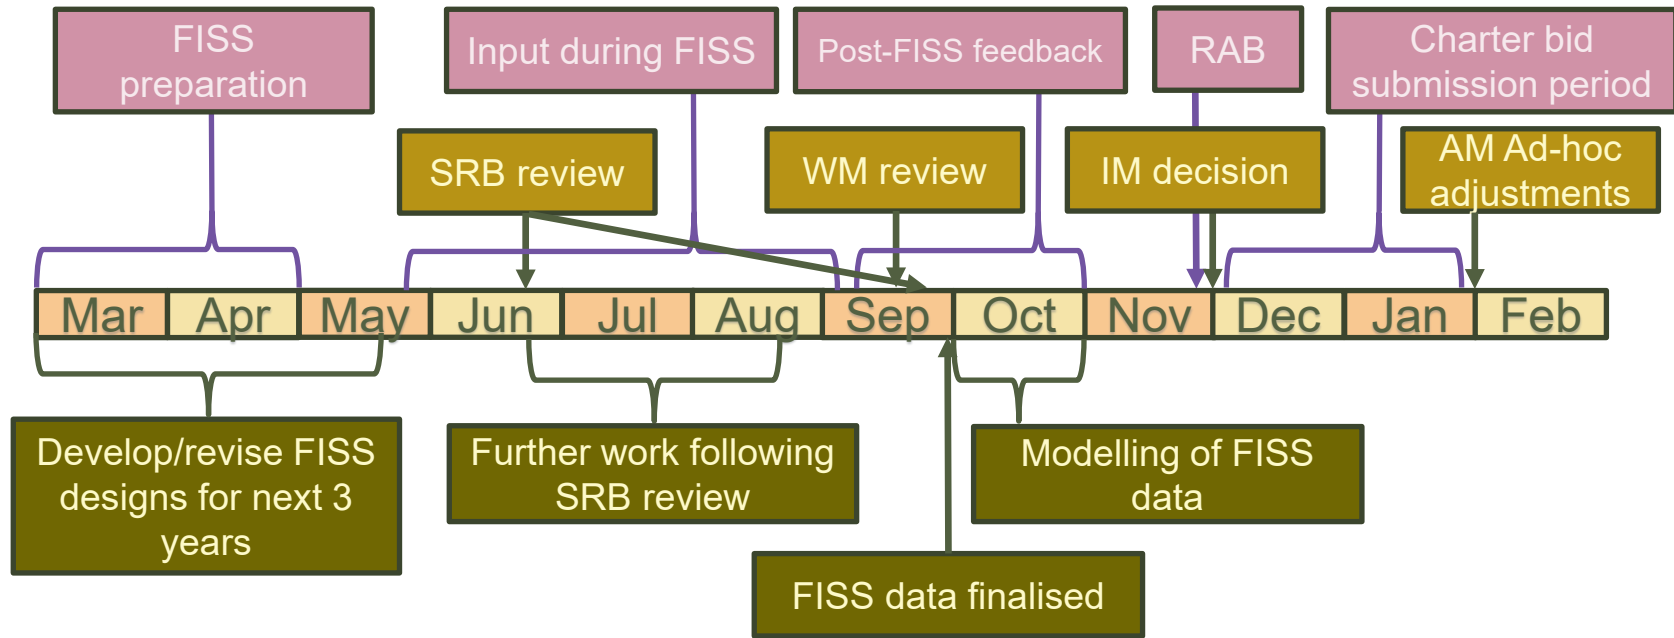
FISS preparation

Input during FISS

Post-FISS feedback

RAB

Charter bid submission period

SRB review

WM review

IM decision

AM Ad-hoc adjustments

| Mar | Apr | May | Jun | Jul | Aug | Sep | Oct | Nov | Dec | Jan | Feb |
|---|---|---|---|---|---|---|---|---|---|---|---|

Develop/revise FISS designs for next 3 years

Further work following SRB review

Modelling of FISS data

FISS data finalised